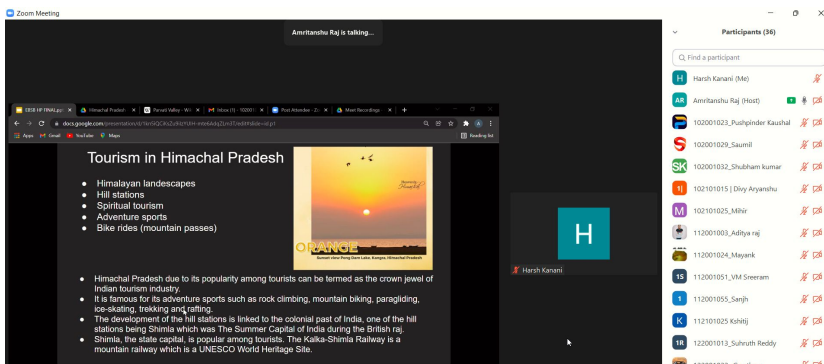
Zoom Meeting

Amritanshu Raj is talking...

EBSB HP FINAL.pptx | Himachal Pradesh | Parvati Valley - Wi | Inbox (1) - 102001 | Post Attendee - Zo | Meet Recordings

docs.google.com/presentation/d/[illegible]/edit#slide=id.p1

Apps | Gmail | YouTube | Maps | Reading list

Tourism in Himachal Pradesh

- Himalayan landscapes
- Hill stations
- Spiritual tourism
- Adventure sports
- Bike rides (mountain passes)

ORANGE

Sunset view Pong Dam Lake, Kangra, Himachal Pradesh

- Himachal Pradesh due to its popularity among tourists can be termed as the crown jewel of Indian tourism industry.
- It is famous for its adventure sports such as rock climbing, mountain biking, paragliding, ice-skating, trekking and rafting.
- The development of the hill stations is linked to the colonial past of India, one of the hill stations being Shimla which was The Summer Capital of India during the British raj.
- Shimla, the state capital, is popular among tourists. The Kalka-Shimla Railway is a mountain railway which is a UNESCO World Heritage Site.

H

Harsh Kanani

Participants (36)

Find a participant

H Harsh Kanani (Me)
AR Amritanshu Raj (Host)
102001023_Pushpinder Kaushal
102001029_Saumil
SK 102001032_Shubham kumar
1| 102101015 | Divy Aryanshu
M 102101025_Mihir
112001003_Aditya raj
112001024_Mayank
1S 112001051_VM Sreeram
1 112001055_Sanjh
K 112101025 Kshitij
1R 122001013_Suhruth Reddy